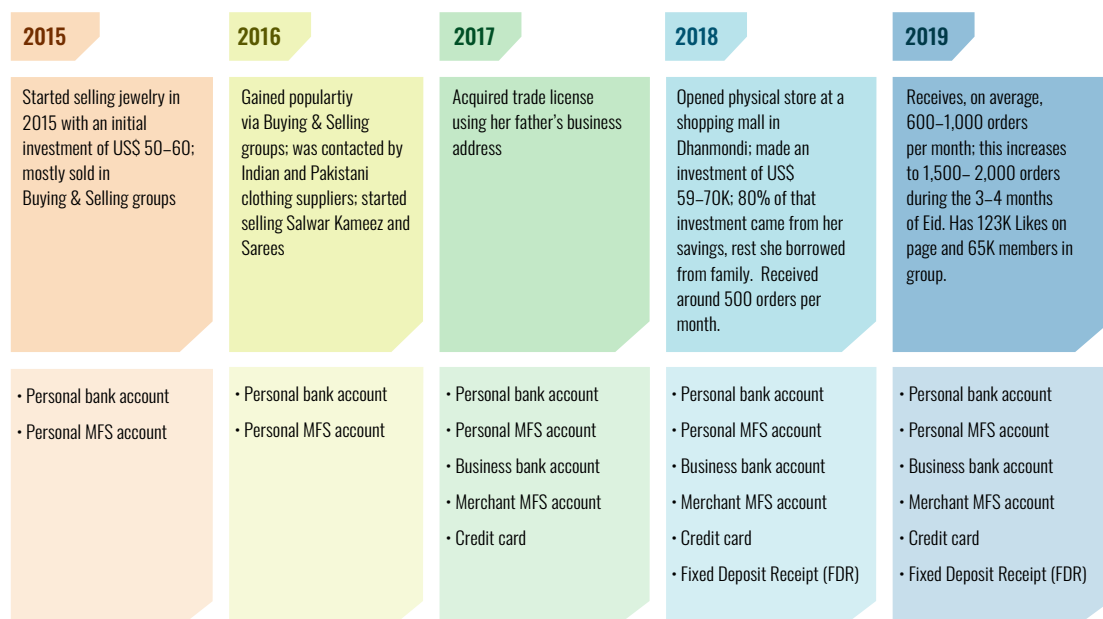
2015

Started selling jewelry in 2015 with an initial investment of US$ 50–60; mostly sold in Buying & Selling groups

• Personal bank account
• Personal MFS account

2016

Gained populartiy via Buying & Selling groups; was contacted by Indian and Pakistani clothing suppliers; started selling Salwar Kameez and Sarees

• Personal bank account
• Personal MFS account

2017

Acquired trade license using her father's business address

• Personal bank account
• Personal MFS account
• Business bank account
• Merchant MFS account
• Credit card

2018

Opened physical store at a shopping mall in Dhanmondi; made an investment of US$ 59–70K; 80% of that investment came from her savings, rest she borrowed from family. Received around 500 orders per month.

• Personal bank account
• Personal MFS account
• Business bank account
• Merchant MFS account
• Credit card
• Fixed Deposit Receipt (FDR)

2019

Receives, on average, 600–1,000 orders per month; this increases to 1,500– 2,000 orders during the 3–4 months of Eid. Has 123K Likes on page and 65K members in group.

• Personal bank account
• Personal MFS account
• Business bank account
• Merchant MFS account
• Credit card
• Fixed Deposit Receipt (FDR)